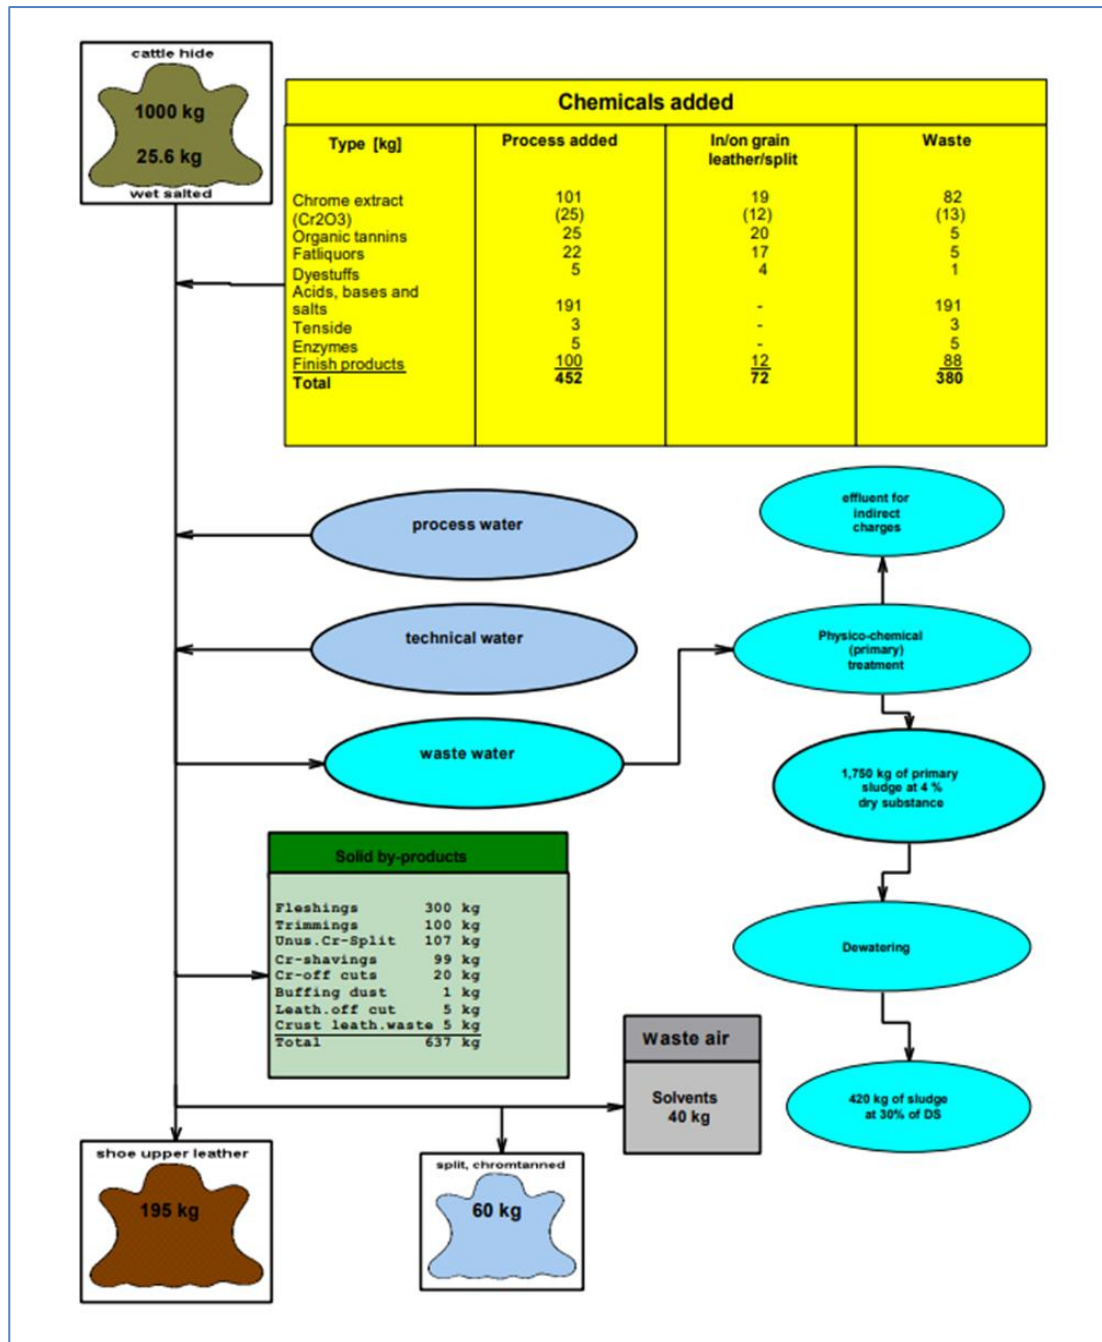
cattle hide
1000 kg
25.6 kg
wet salted

Chemicals added

| Type [kg] | Process added | In/on grain leather/split | Waste |
|---|---|---|---|
| Chrome extract | 101 | 19 | 82 |
| (Cr2O3) | (25) | (12) | (13) |
| Organic tannins | 25 | 20 | 5 |
| Fatliquors | 22 | 17 | 5 |
| Dyestuffs | 5 | 4 | 1 |
| Acids, bases and salts | 191 | - | 191 |
| Tenside | 3 | - | 3 |
| Enzymes | 5 | - | 5 |
| Finish products | 100 | 12 | 88 |
| Total | 452 | 72 | 380 |

process water

technical water

waste water

effluent for indirect charges

Physico-chemical (primary) treatment

1,750 kg of primary sludge at 4 % dry substance

Dewatering

420 kg of sludge at 30% of DS

Solid by-products

| | |
|---|---|
| Fleshings | 300 kg |
| Trimmings | 100 kg |
| Unus.Cr-Split | 107 kg |
| Cr-shavings | 99 kg |
| Cr-off cuts | 20 kg |
| Buffing dust | 1 kg |
| Leath.off cut | 5 kg |
| Crust leath.waste | 5 kg |
| Total | 637 kg |

Waste air
Solvents
40 kg

shoe upper leather
195 kg

split, chromtanned
60 kg